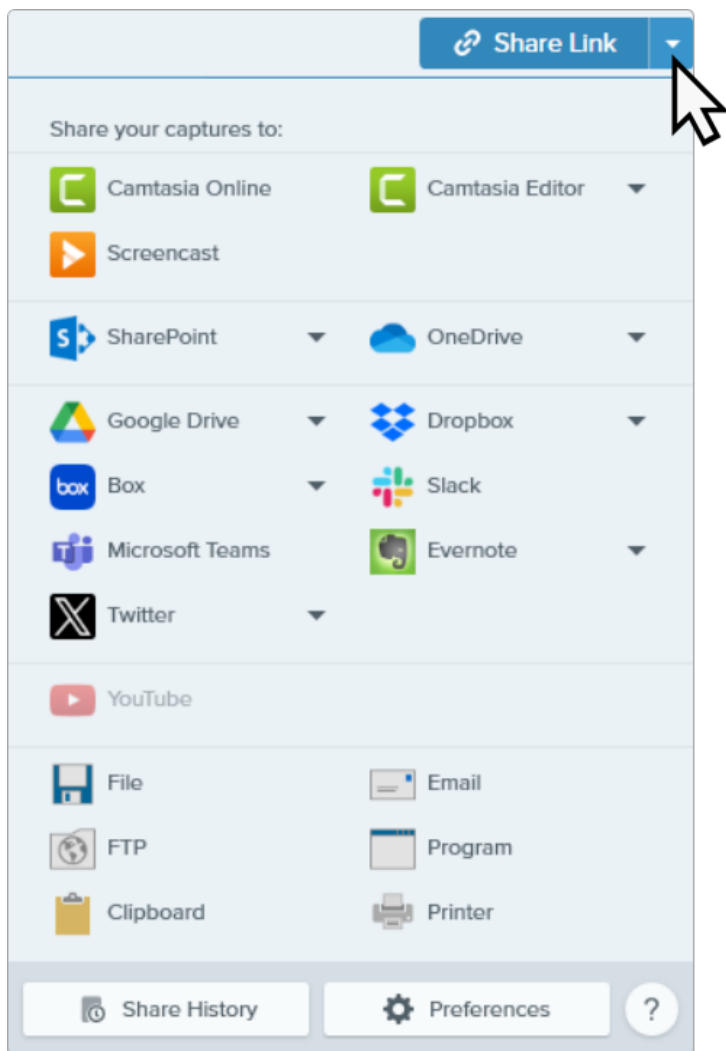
Share Link

Share your captures to:

Camtasia Online
Camtasia Editor
Screencast

SharePoint
OneDrive

Google Drive
Dropbox
box Box
Slack
Microsoft Teams
Evernote
Twitter

YouTube

File
Email
FTP
Program
Clipboard
Printer

Share History
Preferences
?